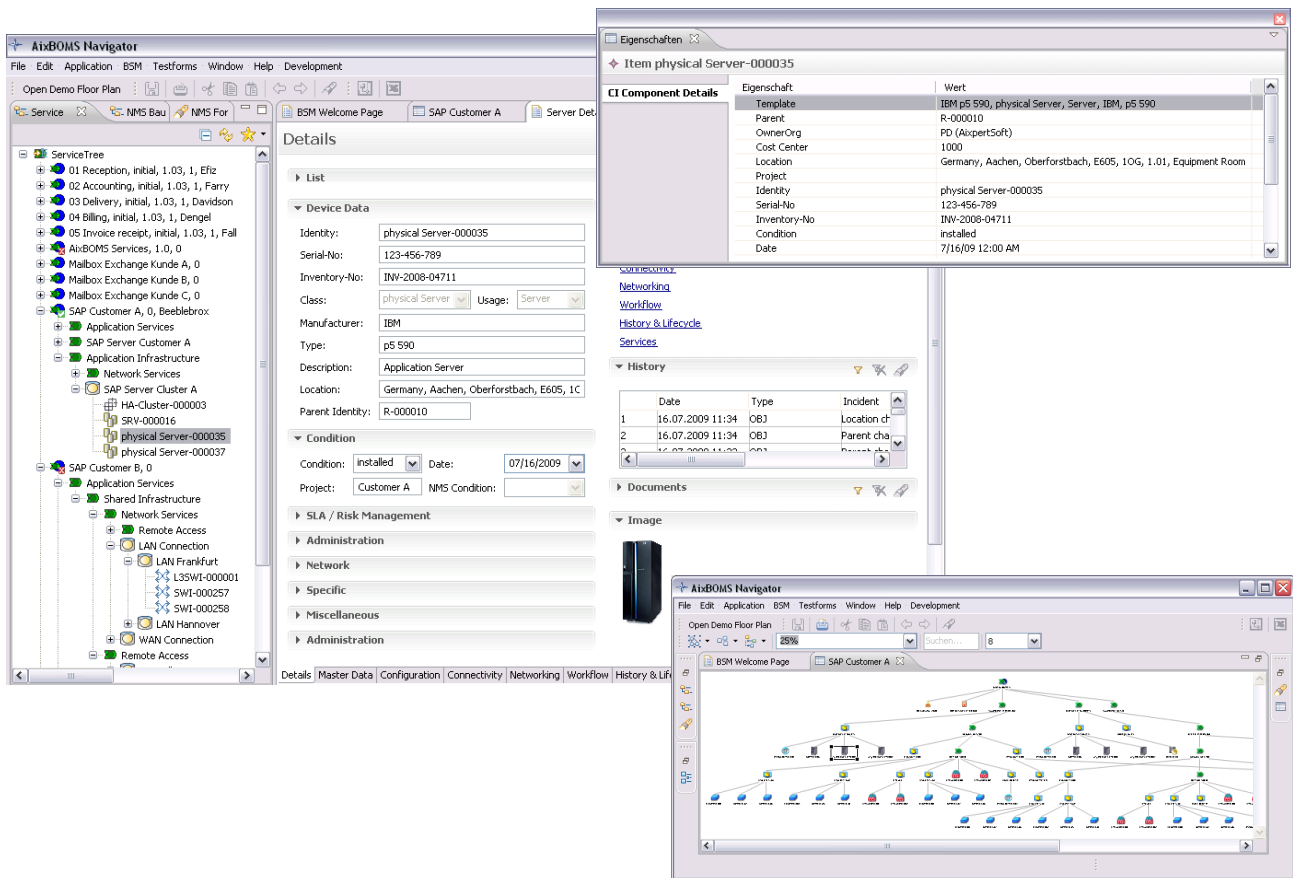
AixBOMS Navigator

File Edit Application BSM Testforms Window Help Development

Open Demo Floor Plan

Service NMS Bau NMS For

ServiceTree
01 Reception, initial, 1.03, 1, Efiz
02 Accounting, initial, 1.03, 1, Farry
03 Delivery, initial, 1.03, 1, Davidson
04 Billing, initial, 1.03, 1, Dengel
05 Invoice receipt, initial, 1.03, 1, Fall
AixBOMS Services, 1.0, 0
Mailbox Exchange Kunde A, 0
Mailbox Exchange Kunde B, 0
Mailbox Exchange Kunde C, 0
SAP Customer A, 0, Beeblebrox
Application Services
SAP Server Customer A
Application Infrastructure
Network Services
SAP Server Cluster A
HA-Cluster-000003
SRV-000016
physical Server-000035
physical Server-000037
SAP Customer B, 0
Application Services
Shared Infrastructure
Network Services
Remote Access
LAN Connection
LAN Frankfurt
L3SWI-000001
SWI-000257
SWI-000258
LAN Hannover
WAN Connection
Remote Access

BSM Welcome Page SAP Customer A Server Det

Details

List

Device Data

| Identity: | physical Server-000035 |
|---|---|
| Serial-No: | 123-456-789 |
| Inventory-No: | INV-2008-04711 |
| Class: | physical Server Usage: Server |
| Manufacturer: | IBM |
| Type: | p5 590 |
| Description: | Application Server |
| Location: | Germany, Aachen, Oberforstbach, E605, 1C |
| Parent Identity: | R-000010 |

Condition

Condition: installed Date: 07/16/2009
Project: Customer A NMS Condition:

SLA / Risk Management
Administration
Network
Specific
Miscellaneous
Administration

Details Master Data Configuration Connectivity Networking Workflow History & Life

Connectivity
Networking
Workflow
History & Lifecycle
Services

History

| | Date | Type | Incident |
|---|---|---|---|
| 1 | 16.07.2009 11:34 | OBJ | Location ch |
| 2 | 16.07.2009 11:34 | OBJ | Parent cha |

Documents

Image

Eigenschaften

Item physical Server-000035

CI Component Details

| Eigenschaft | Wert |
|---|---|
| Template | IBM p5 590, physical Server, Server, IBM, p5 590 |
| Parent | R-000010 |
| OwnerOrg | PD (AixpertSoft) |
| Cost Center | 1000 |
| Location | Germany, Aachen, Oberforstbach, E605, 1OG, 1.01, Equipment Room |
| Project | |
| Identity | physical Server-000035 |
| Serial-No | 123-456-789 |
| Inventory-No | INV-2008-04711 |
| Condition | installed |
| Date | 7/16/09 12:00 AM |

AixBOMS Navigator

File Edit Application BSM Testforms Window Help Development

Open Demo Floor Plan

25% Suchen... 8

BSM Welcome Page SAP Customer A